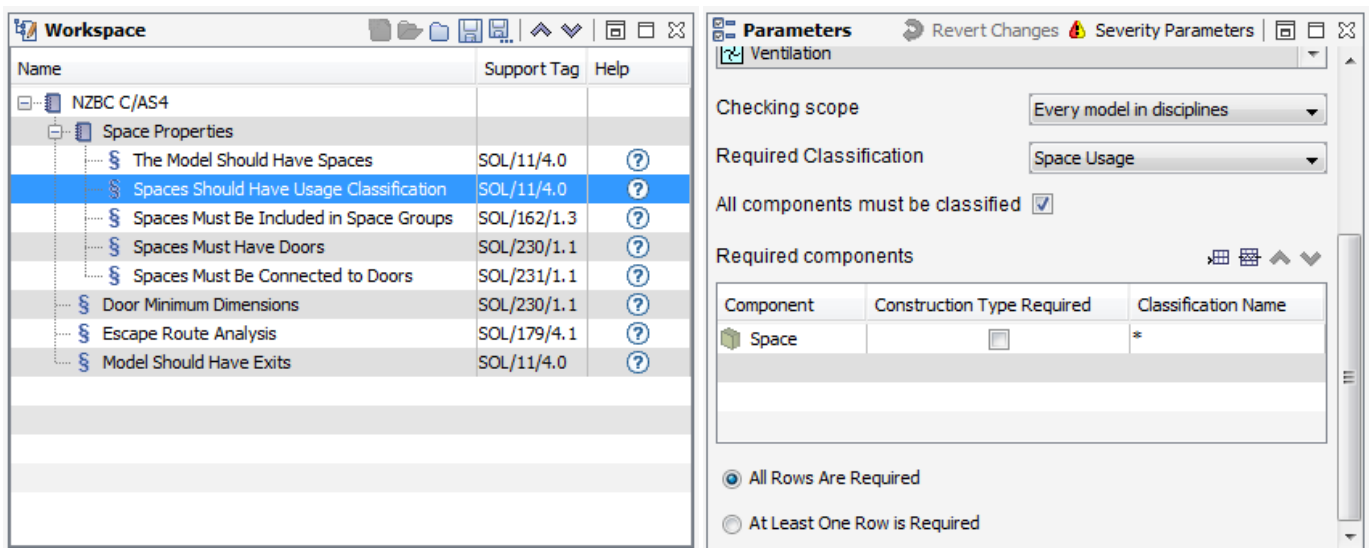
Workspace

| Name | Support Tag | Help |
|---|---|---|
| NZBC C/AS4 | | |
| Space Properties | | |
| § The Model Should Have Spaces | SOL/11/4.0 | ? |
| § Spaces Should Have Usage Classification | SOL/11/4.0 | ? |
| § Spaces Must Be Included in Space Groups | SOL/162/1.3 | ? |
| § Spaces Must Have Doors | SOL/230/1.1 | ? |
| § Spaces Must Be Connected to Doors | SOL/231/1.1 | ? |
| § Door Minimum Dimensions | SOL/230/1.1 | ? |
| § Escape Route Analysis | SOL/179/4.1 | ? |
| § Model Should Have Exits | SOL/11/4.0 | ? |

Parameters Revert Changes Severity Parameters

Ventilation

Checking scope Every model in disciplines

Required Classification Space Usage

All components must be classified

Required components

| Component | Construction Type Required | Classification Name |
|---|---|---|
| Space | | * |

All Rows Are Required

At Least One Row is Required